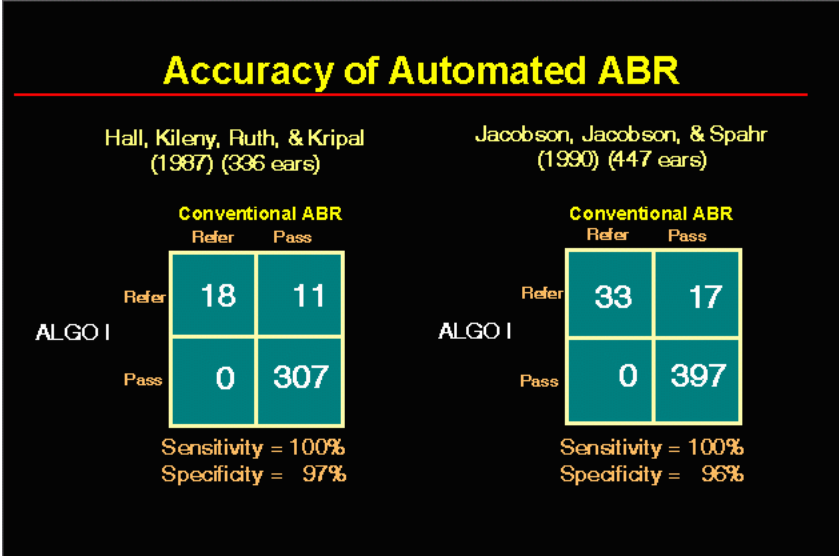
Accuracy of Automated ABR

Hall, Kileny, Ruth, & Kripal
(1987) (336 ears)

Conventional ABR

| | Refer | Pass |
|---|---|---|
| Refer | 18 | 11 |
| Pass | 0 | 307 |

ALGO I

Sensitivity = 100%
Specificity = 97%

Jacobson, Jacobson, & Spahr
(1990) (447 ears)

Conventional ABR

| | Refer | Pass |
|---|---|---|
| Refer | 33 | 17 |
| Pass | 0 | 397 |

ALGO I

Sensitivity = 100%
Specificity = 96%